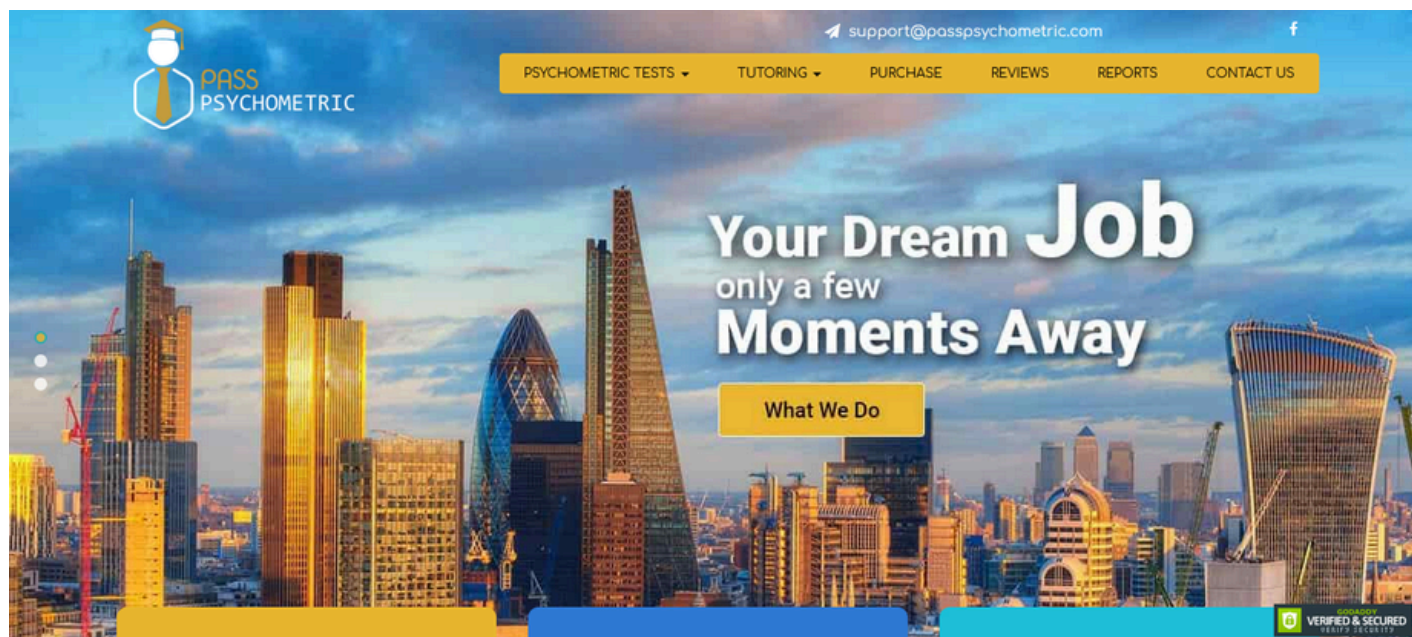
PASS PSYCHOMETRIC

support@passpsychometric.com

f

PSYCHOMETRIC TESTS TUTORING PURCHASE REVIEWS REPORTS CONTACT US

Your Dream Job only a few Moments Away

What We Do

GODADDY VERIFIED & SECURED VERIFY SECURITY